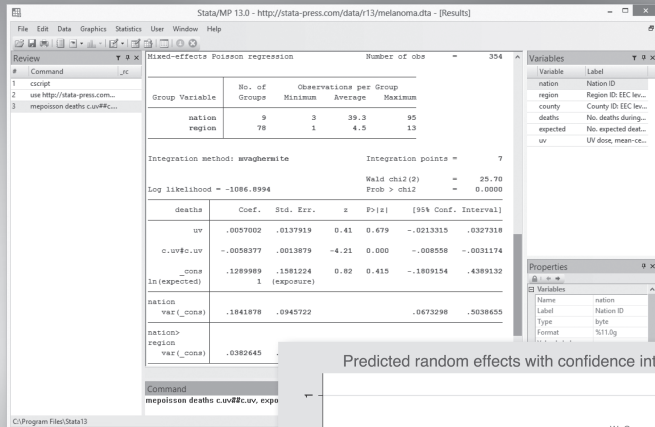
Stata/MP 13.0 - http://stata-press.com/data/r13/melanoma.dta - [Results]

File Edit Data Graphics Statistics User Window Help

Review

| # | Command | _rc |
|---|---|---|
| 1 | cscript | |
| 2 | use http://stata-press.com... | |
| 3 | mepoisson deaths c.uv##c... | |

Mixed-effects Poisson regression Number of obs = 354

| Group Variable | No. of Groups | Observations per Group Minimum | Average | Maximum |
|---|---|---|---|---|
| nation | 9 | 3 | 39.3 | 95 |
| region | 78 | 1 | 4.5 | 13 |

Integration method: mvaghermite Integration points = 7

Wald chi2(2) = 25.70
Log likelihood = -1086.8994 Prob > chi2 = 0.0000

| deaths | Coef. | Std. Err. | z | P>\|z\| | [95% Conf. Interval] | |
|---|---|---|---|---|---|---|
| uv | .0057002 | .0137919 | 0.41 | 0.679 | -.0213315 | .0327318 |
| c.uv#c.uv | -.0058377 | .0013879 | -4.21 | 0.000 | -.008558 | -.0031174 |
| _cons | .1289989 | .1581224 | 0.82 | 0.415 | -.1809154 | .4389132 |
| ln(expected) | 1 | (exposure) | | | | |
| nation var(_cons) | .1841878 | .0945722 | | | .0673298 | .5038655 |
| nation>region var(_cons) | .0382645 | | | | | |

Command
mepoisson deaths c.uv##c.uv, expo

C:\Program Files\Stata13

Variables

| Variable | Label |
|---|---|
| nation | Nation ID |
| region | Region ID: EEC lev... |
| county | County ID: EEC lev... |
| deaths | No. deaths during... |
| expected | No. expected deat... |
| uv | UV dose, mean-ce... |

Properties

Variables

| Name | nation |
|---|---|
| Label | Nation ID |
| Type | byte |
| Format | %11.0g |

Predicted random effects with confidence int

1